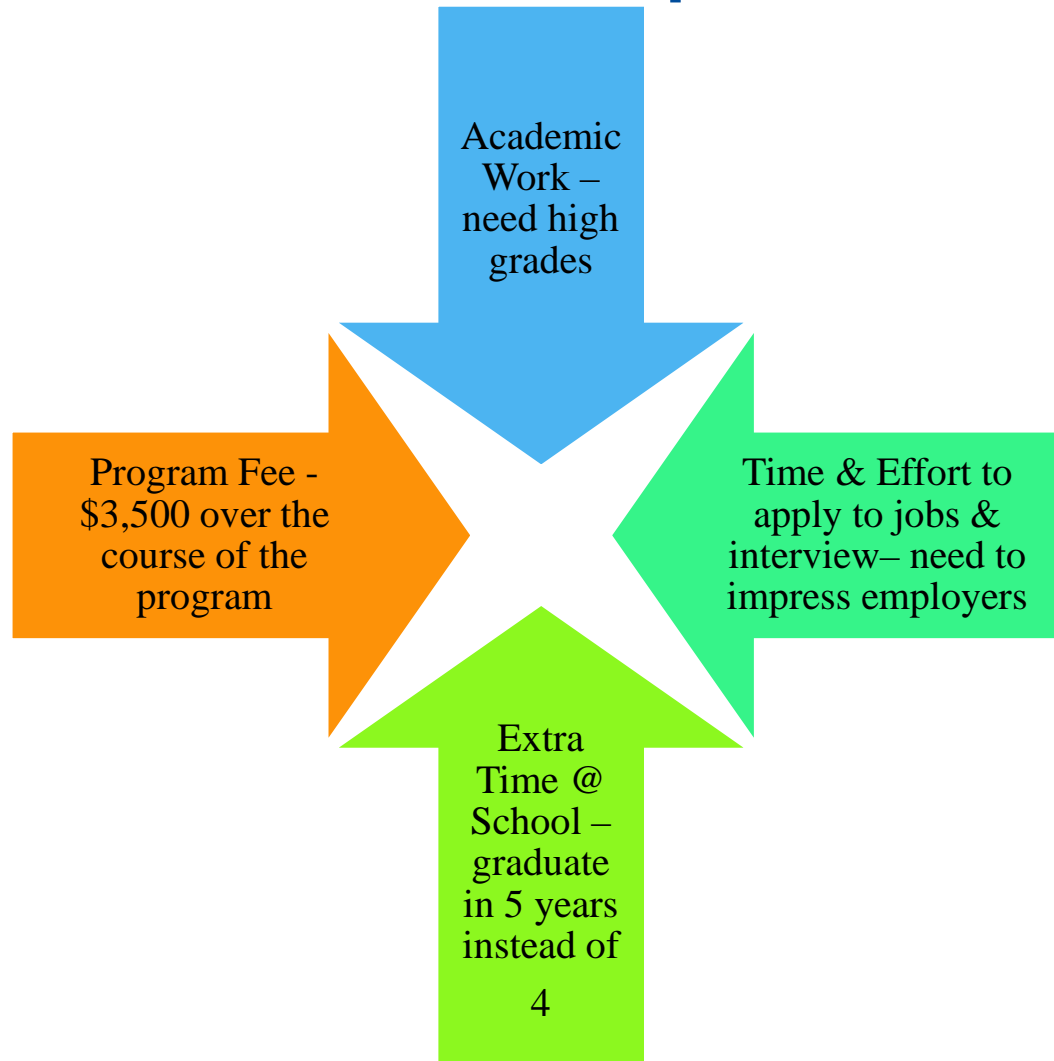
Academic Work – need high grades

Program Fee - \$3,500 over the course of the program

Time & Effort to apply to jobs & interview– need to impress employers

Extra Time @ School – graduate in 5 years instead of 4